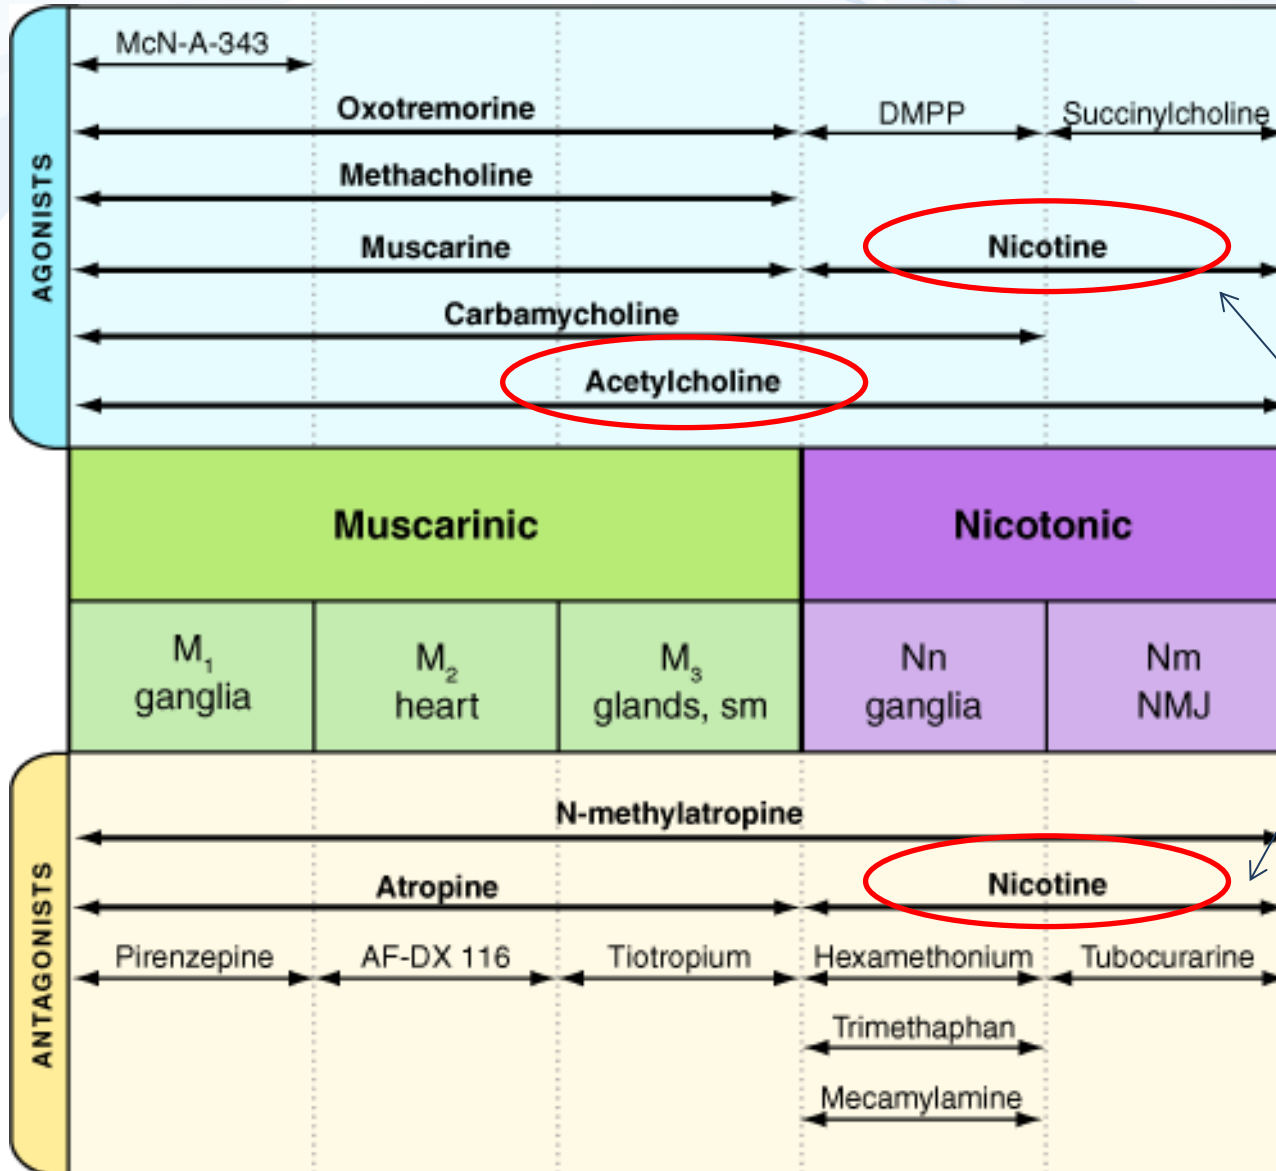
AGONISTS

McN-A-343

Oxotremorine

DMPP

Succinylcholine

Methacholine

Muscarine

Nicotine

Carbamycholine

Acetylcholine

| Muscarinic | | | Nicotonic | |
|---|---|---|---|---|
| $M_1$ ganglia | $M_2$ heart | $M_3$ glands, sm | Nn ganglia | Nm NMJ |

ANTAGONISTS

N-methylatropine

Atropine

Nicotine

Pirenzepine

AF-DX 116

Tiotropium

Hexamethonium

Tubocurarine

Trimethaphan

Mecamylamine